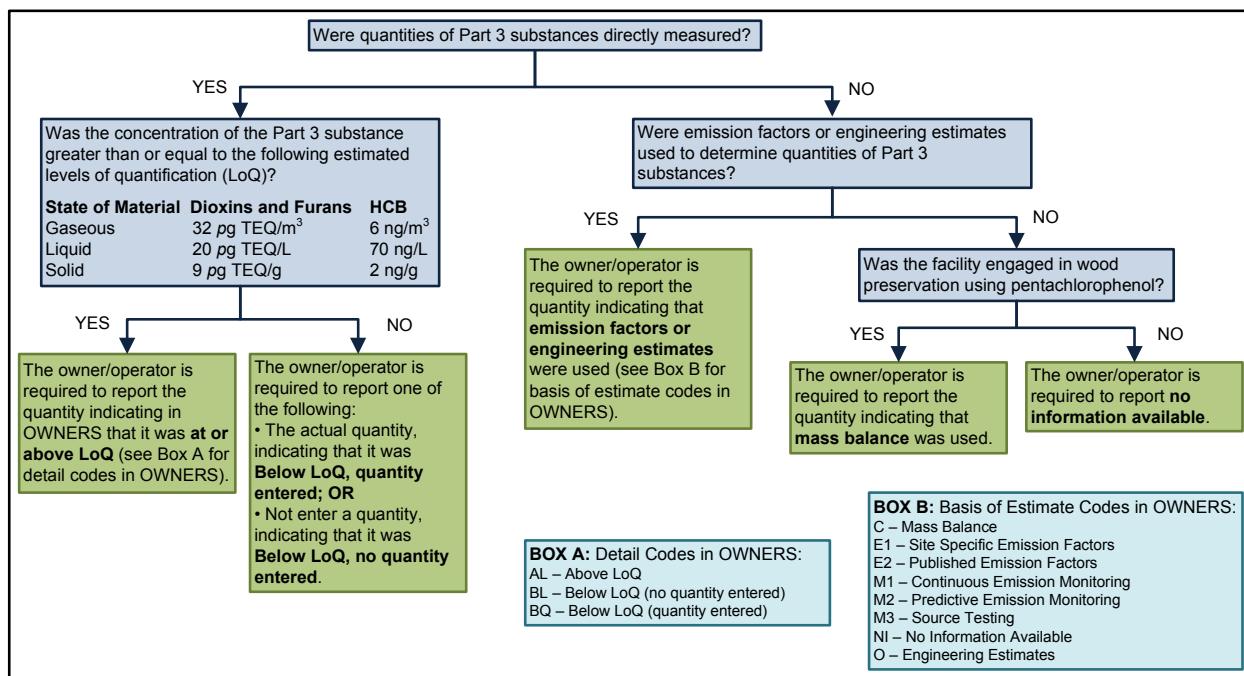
Were quantities of Part 3 substances directly measured?

YES

Was the concentration of the Part 3 substance greater than or equal to the following estimated levels of quantification (LoQ)?

| State of Material | Dioxins and Furans | HCB |
|---|---|---|
| Gaseous | 32 *pg* TEQ/m$^3$ | 6 ng/m$^3$ |
| Liquid | 20 *pg* TEQ/L | 70 ng/L |
| Solid | 9 *pg* TEQ/g | 2 ng/g |

YES

The owner/operator is required to report the quantity indicating in OWNERS that it was **at or above LoQ** (see Box A for detail codes in OWNERS).

NO

The owner/operator is required to report one of the following:
• The actual quantity, indicating that it was **Below LoQ, quantity entered; OR**
• Not enter a quantity, indicating that it was **Below LoQ, no quantity entered**.

NO

Were emission factors or engineering estimates used to determine quantities of Part 3 substances?

YES

The owner/operator is required to report the quantity indicating that **emission factors or engineering estimates** were used (see Box B for basis of estimate codes in OWNERS).

NO

Was the facility engaged in wood preservation using pentachlorophenol?

YES

The owner/operator is required to report the quantity indicating that **mass balance** was used.

NO

The owner/operator is required to report **no information available**.

**BOX A:** Detail Codes in OWNERS:
AL – Above LoQ
BL – Below LoQ (no quantity entered)
BQ – Below LoQ (quantity entered)

**BOX B:** Basis of Estimate Codes in OWNERS:
C – Mass Balance
E1 – Site Specific Emission Factors
E2 – Published Emission Factors
M1 – Continuous Emission Monitoring
M2 – Predictive Emission Monitoring
M3 – Source Testing
NI – No Information Available
O – Engineering Estimates